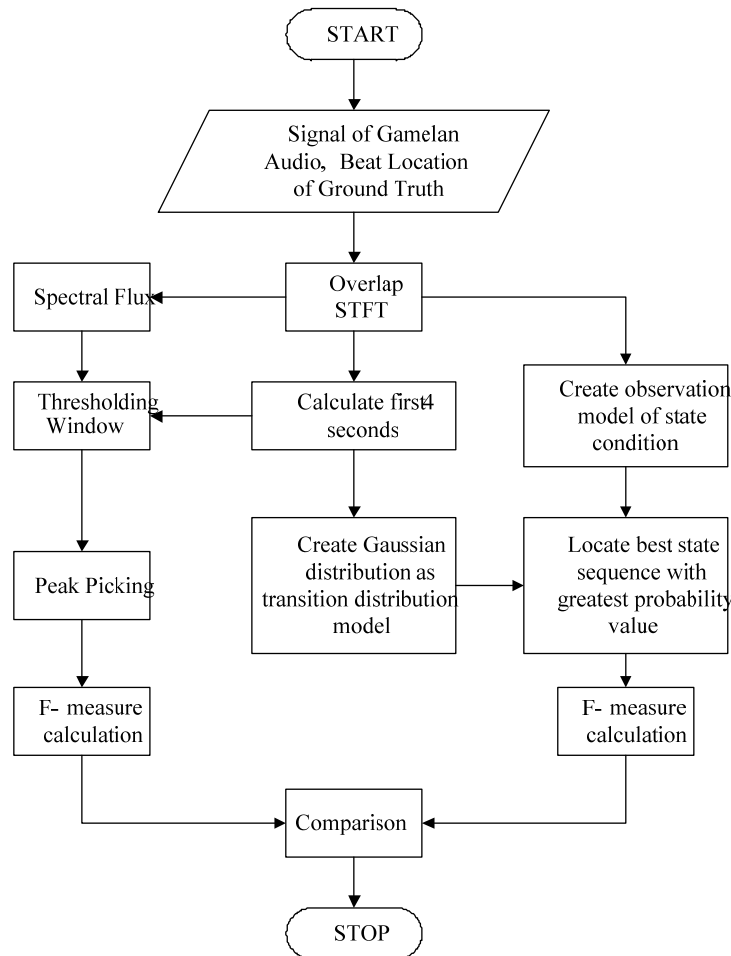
START

Signal of Gamelan Audio, Beat Location of Ground Truth

Overlap STFT

Spectral Flux

Thresholding Window

Calculate first 4 seconds

Create observation model of state condition

Create Gaussian distribution as transition distribution model

Locate best state sequence with greatest probability value

Peak Picking

F- measure calculation

F- measure calculation

Comparison

STOP